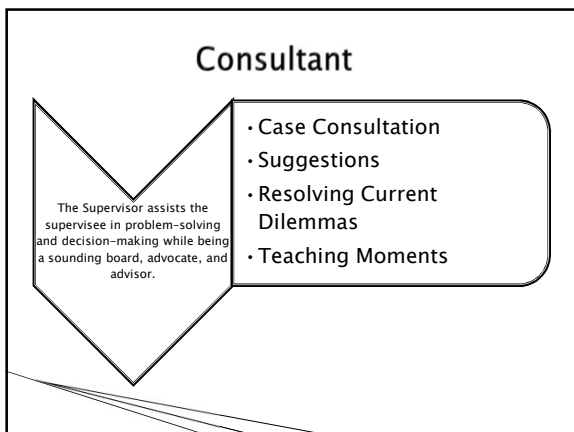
Consultant

The Supervisor assists the supervisee in problem-solving and decision-making while being a sounding board, advocate, and advisor.

• Case Consultation
• Suggestions
• Resolving Current Dilemmas
• Teaching Moments